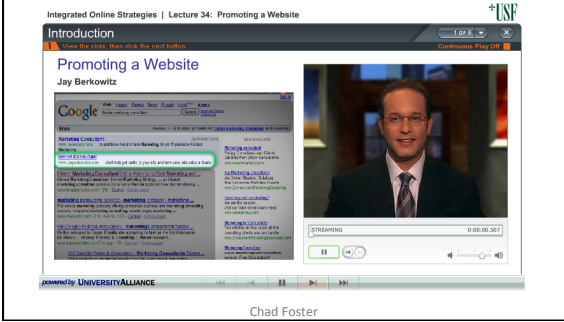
Integrated Online Strategies | Lecture 34: Promoting a Website

USF

Introduction

1 of 8

View the slide, then click the next button.

Continuous Play Off

Promoting a Website

Jay Berkowitz

Google

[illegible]

STREAMING

0:00:00.507

powered by UNIVERSITYALLIANCE

Chad Foster